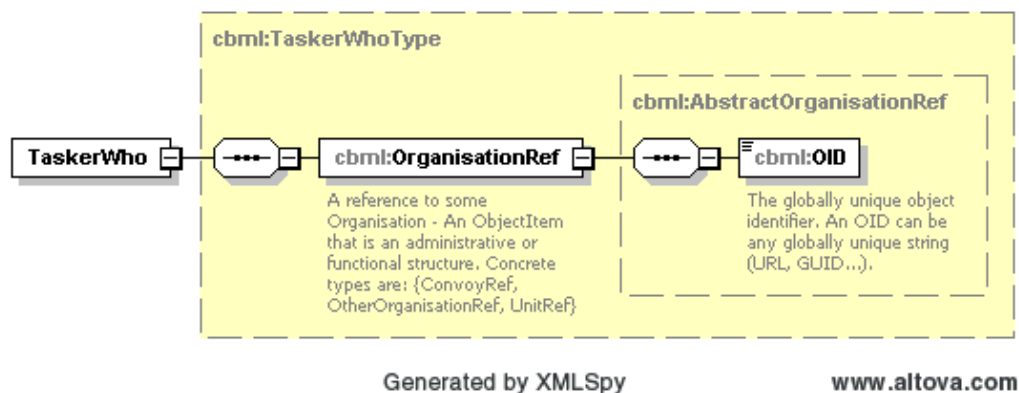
cbml:TaskerWhoType

TaskerWho

cbml:OrganisationRef

A reference to some Organisation - An ObjectItem that is an administrative or functional structure. Concrete types are: {ConvoyRef, OtherOrganisationRef, UnitRef}

cbml:AbstractOrganisationRef

cbml:OID

The globally unique object identifier. An OID can be any globally unique string (URL, GUID...).

Generated by XMLSpy

www.altova.com